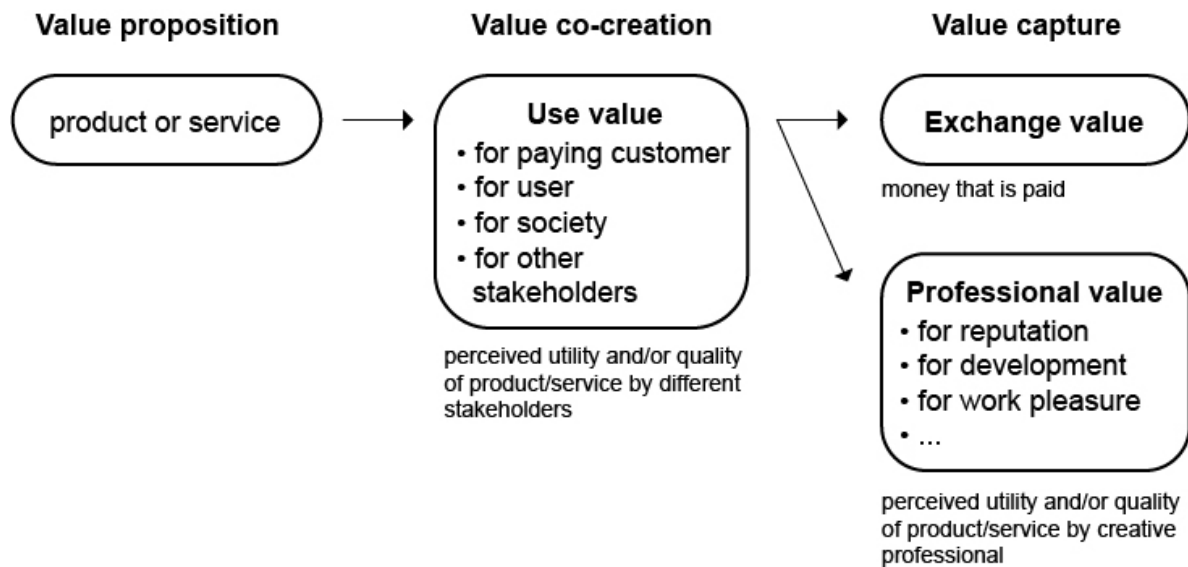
Value proposition

product or service

Value co-creation

Use value
• for paying customer
• for user
• for society
• for other stakeholders

perceived utility and/or quality of product/service by different stakeholders

Value capture

Exchange value

money that is paid

Professional value
• for reputation
• for development
• for work pleasure
• ...

perceived utility and/or quality of product/service by creative professional